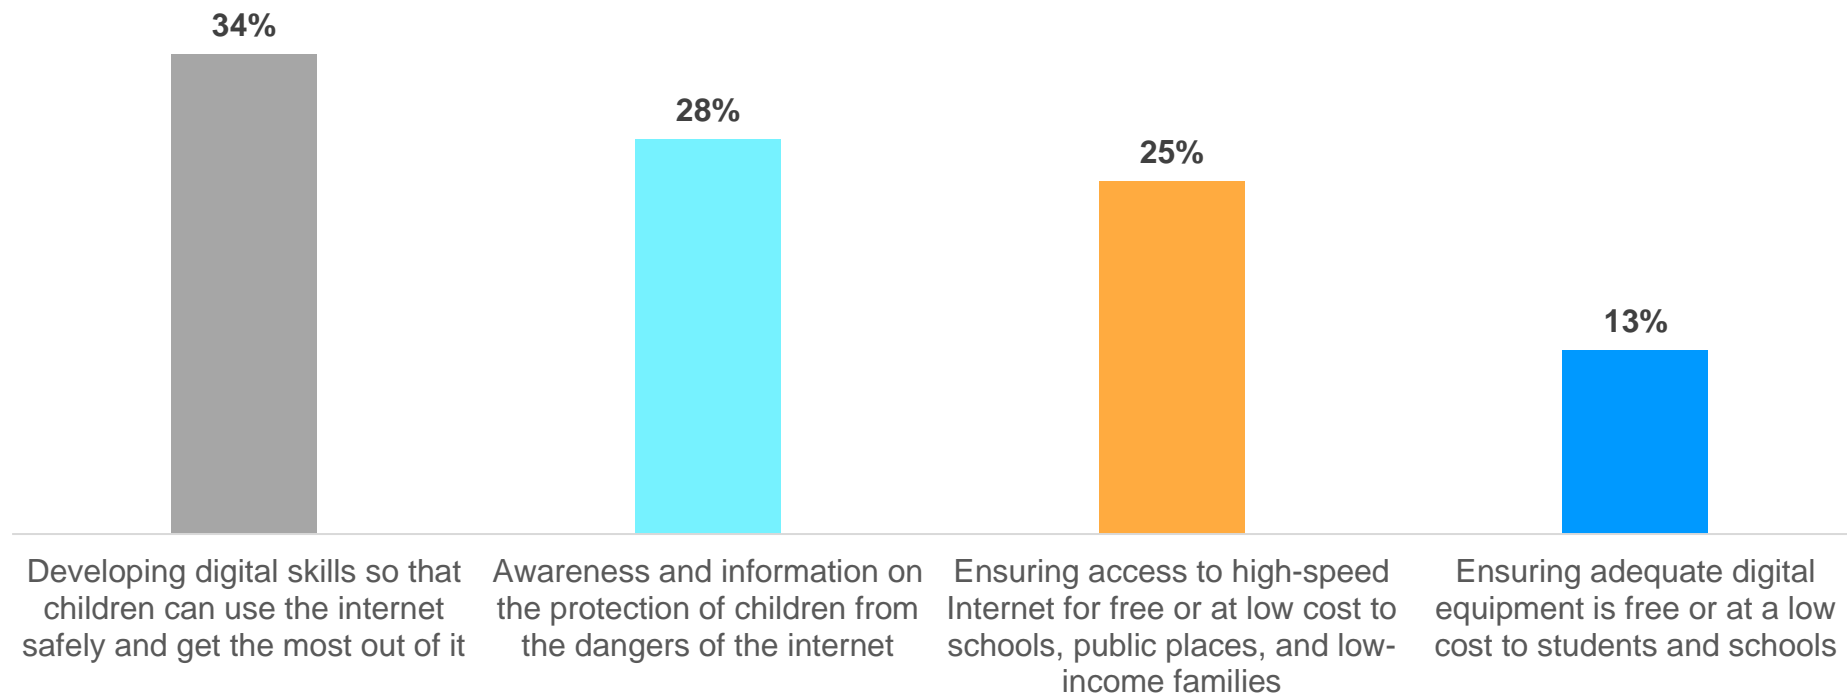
34%

28%

25%

13%

Developing digital skills so that children can use the internet safely and get the most out of it

Awareness and information on the protection of children from the dangers of the internet

Ensuring access to high-speed Internet for free or at low cost to schools, public places, and low-income families

Ensuring adequate digital equipment is free or at a low cost to students and schools